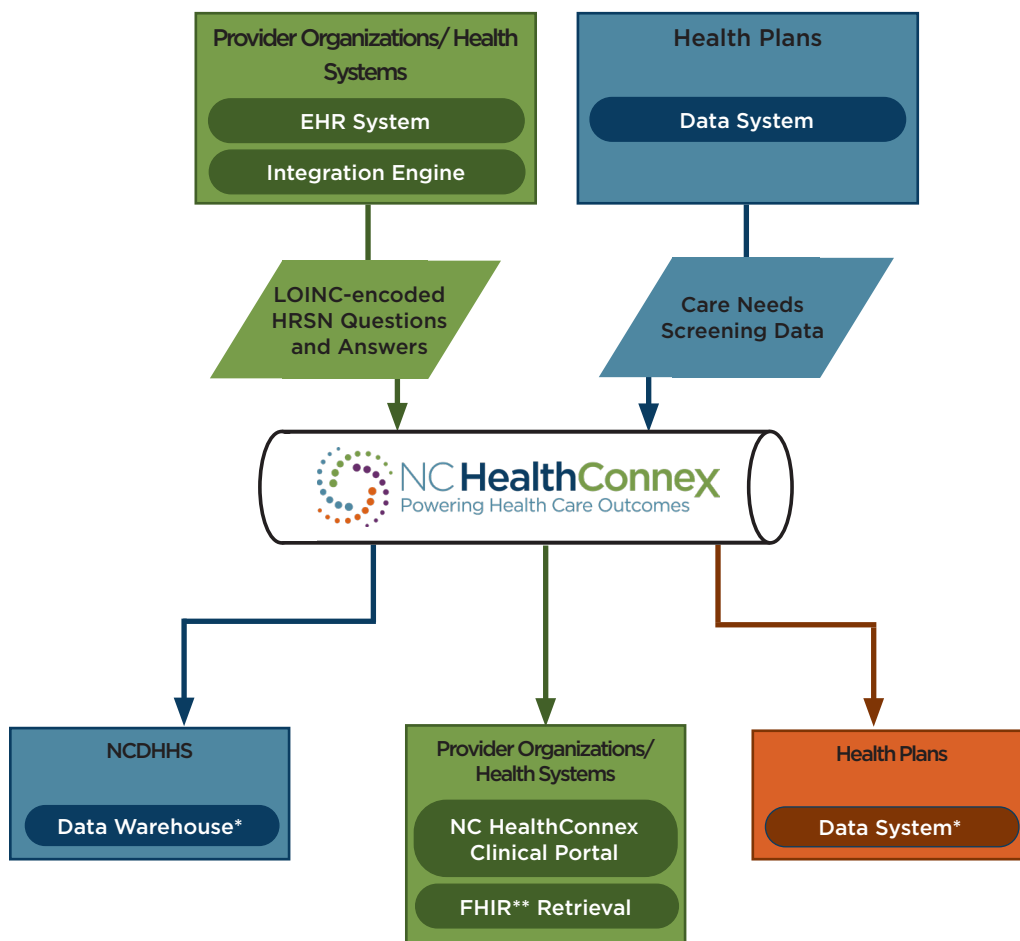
Provider Organizations/ Health Systems

EHR System

Integration Engine

Health Plans

Data System

LOINC-encoded HRSN Questions and Answers

Care Needs Screening Data

NC HealthConnex
Powering Health Care Outcomes

NCDHHS

Data Warehouse*

Provider Organizations/ Health Systems

NC HealthConnex Clinical Portal

FHIR** Retrieval

Health Plans

Data System*